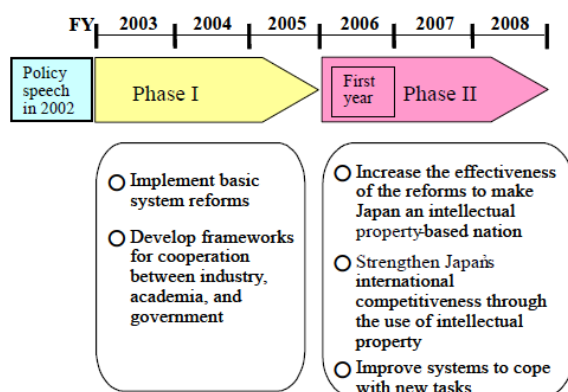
FY 2003 2004 2005 2006 2007 2008

Policy speech in 2002

Phase I

First year

Phase II

O Implement basic system reforms

O Develop frameworks for cooperation between industry, academia, and government

O Increase the effectiveness of the reforms to make Japan an intellectual property-based nation

O Strengthen Japan's international competitiveness through the use of intellectual property

O Improve systems to cope with new tasks